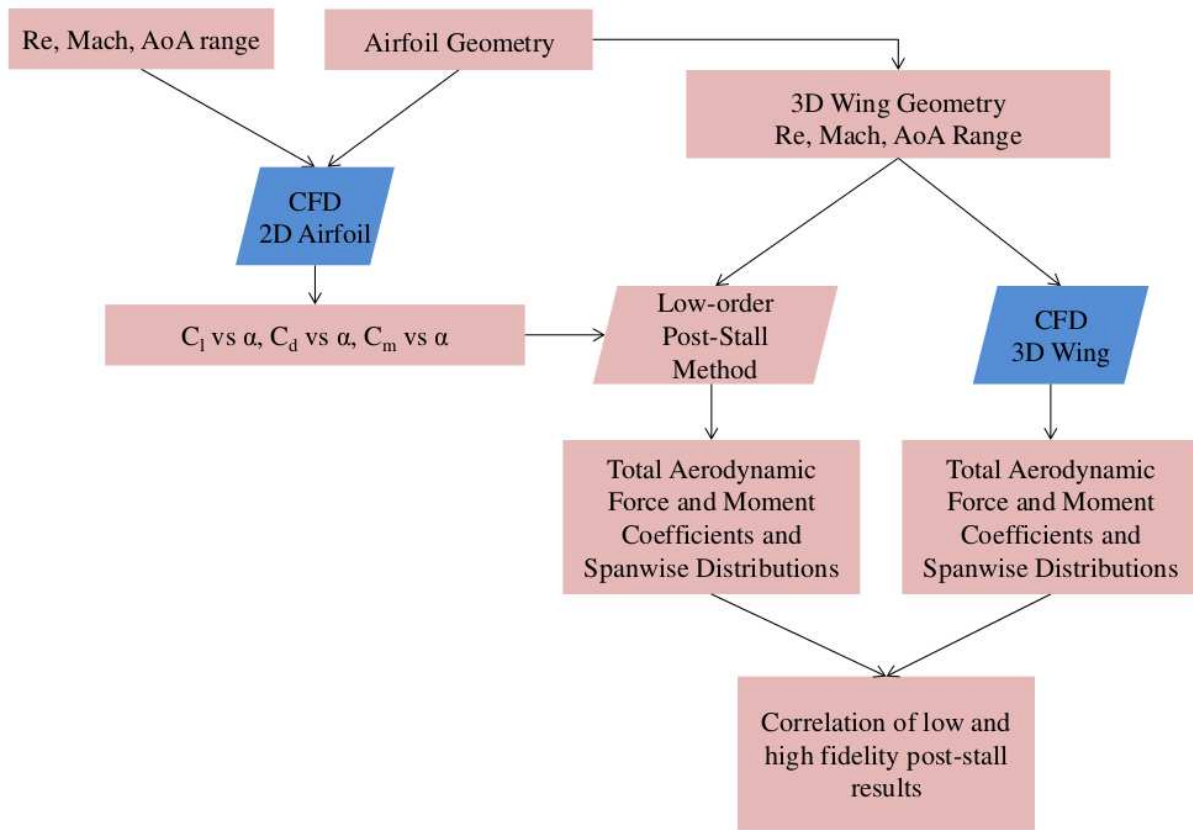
Re, Mach, AoA range

Airfoil Geometry

3D Wing Geometry
Re, Mach, AoA Range

CFD
2D Airfoil

$C_l$ vs α, $C_d$ vs α, $C_m$ vs α

Low-order
Post-Stall
Method

CFD
3D Wing

Total Aerodynamic Force and Moment Coefficients and Spanwise Distributions

Total Aerodynamic Force and Moment Coefficients and Spanwise Distributions

Correlation of low and high fidelity post-stall results